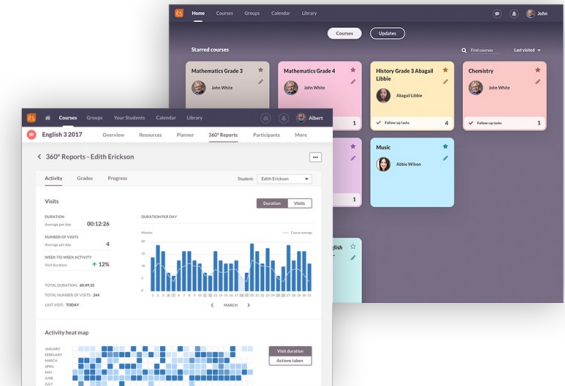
Home Courses Groups Calendar Library

John

Courses Updates

Starred courses

Find courses

Last visited

Mathematics Grade 3

John White

Mathematics Grade 4

John White

1

History Grade 3 Abagail Libbie

Abagail Libbie

Follow up tasks

4

Chemistry

John White

Follow up tasks

1

Music

Abbie Wilson

1

glish

Courses Groups Your Students Calendar Library

Albert

English 3 2017

Overview Resources Planner 360° Reports Participants More

360° Reports - Edith Erickson

Activity Grades Progress

Student Edith Erickson

Visits

Duration Visits

DURATION

Average per day 00:12:26

NUMBER OF VISITS

Average per day 4

WEEK TO WEEK ACTIVITY

Visit duration 12%

TOTAL DURATION 00:09:55

TOTAL NUMBER OF VISITS 244

LAST VISIT TODAY

DURATION PER DAY

Minutes

Course average

MARCH

Activity heat map

JANUARY
FEBRUARY
MARCH
APRIL
MAY
JUNE
JULY

Visit duration

Actions taken